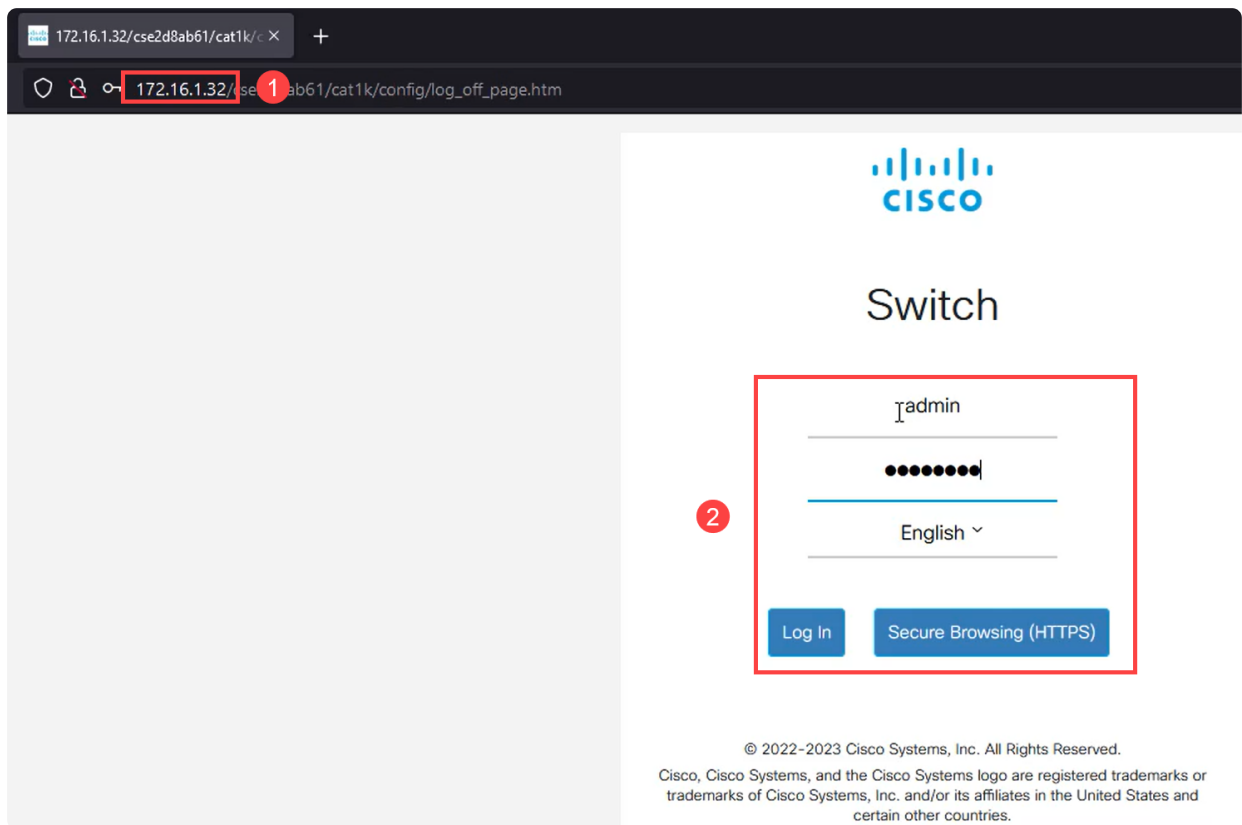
172.16.1.32/cse2d8ab61/cat1k/c ×

+

172.16.1.32/cse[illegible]ab61/cat1k/config/log_off_page.htm

1

cisco

Switch

admin

••••••••

English

2

Log In

Secure Browsing (HTTPS)

© 2022-2023 Cisco Systems, Inc. All Rights Reserved.

Cisco, Cisco Systems, and the Cisco Systems logo are registered trademarks or trademarks of Cisco Systems, Inc. and/or its affiliates in the United States and certain other countries.